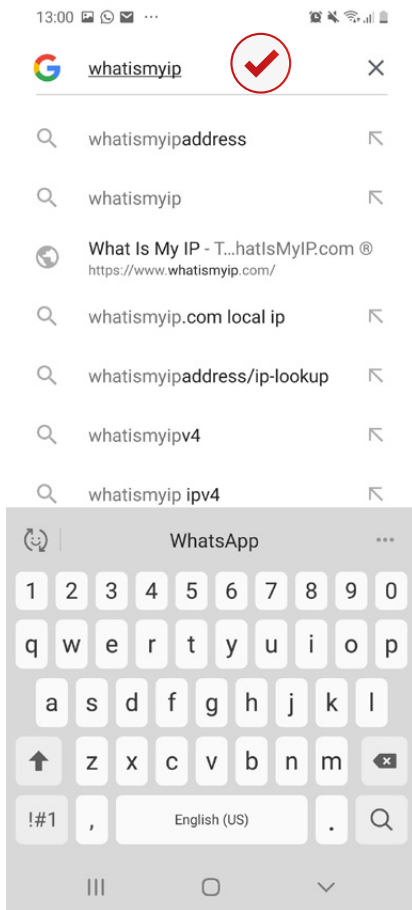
13:00 ···

whatismyip

whatismyipaddress

whatismyip

What Is My IP - T...hatIsMyIP.com ®
https://www.whatismyip.com/

whatismyip.com local ip

whatismyipaddress/ip-lookup

whatismyipv4

whatismyip ipv4

WhatsApp ···

1 2 3 4 5 6 7 8 9 0
q w e r t y u i o p
a s d f g h j k l
z x c v b n m
!#1 , English (US) .